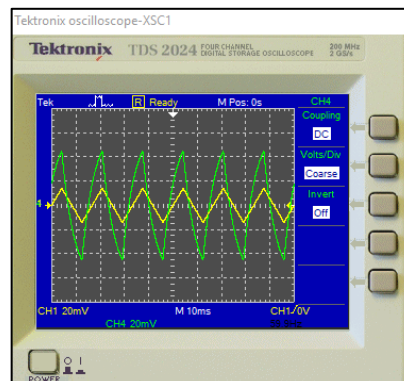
Tektronix oscilloscope-XSC1

Tektronix TDS 2024 FOUR CHANNEL DIGITAL STORAGE OSCILLOSCOPE 200 MHz 2 GS/s

Tek R Ready M Pos: 0s

CH4
Coupling
DC
Volts/Div
Coarse
Invert
Off

4

CH1 20mV M 10ms CH1 ∫ 0V
CH4 20mV

POWER